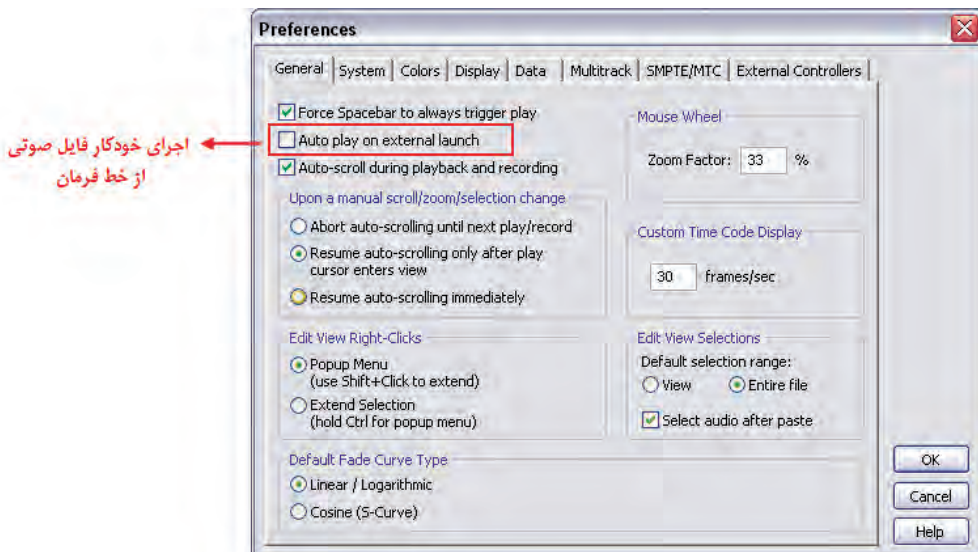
Preferences

General | System | Colors | Display | Data | Multitrack | SMPTE/MTC | External Controllers

اجرای خودکار فایل صوتی از خط فرمان

Force Spacebar to always trigger play
Auto play on external launch
Auto-scroll during playback and recording

Upon a manual scroll/zoom/selection change
Abort auto-scrolling until next play/record
Resume auto-scrolling only after play cursor enters view
Resume auto-scrolling immediately

Edit View Right-Clicks
Popup Menu (use Shift+Click to extend)
Extend Selection (hold Ctrl for popup menu)

Default Fade Curve Type
Linear / Logarithmic
Cosine (S-Curve)

Mouse Wheel
Zoom Factor: 33 %

Custom Time Code Display
30 frames/sec

Edit View Selections
Default selection range:
View Entire file
Select audio after paste

OK
Cancel
Help